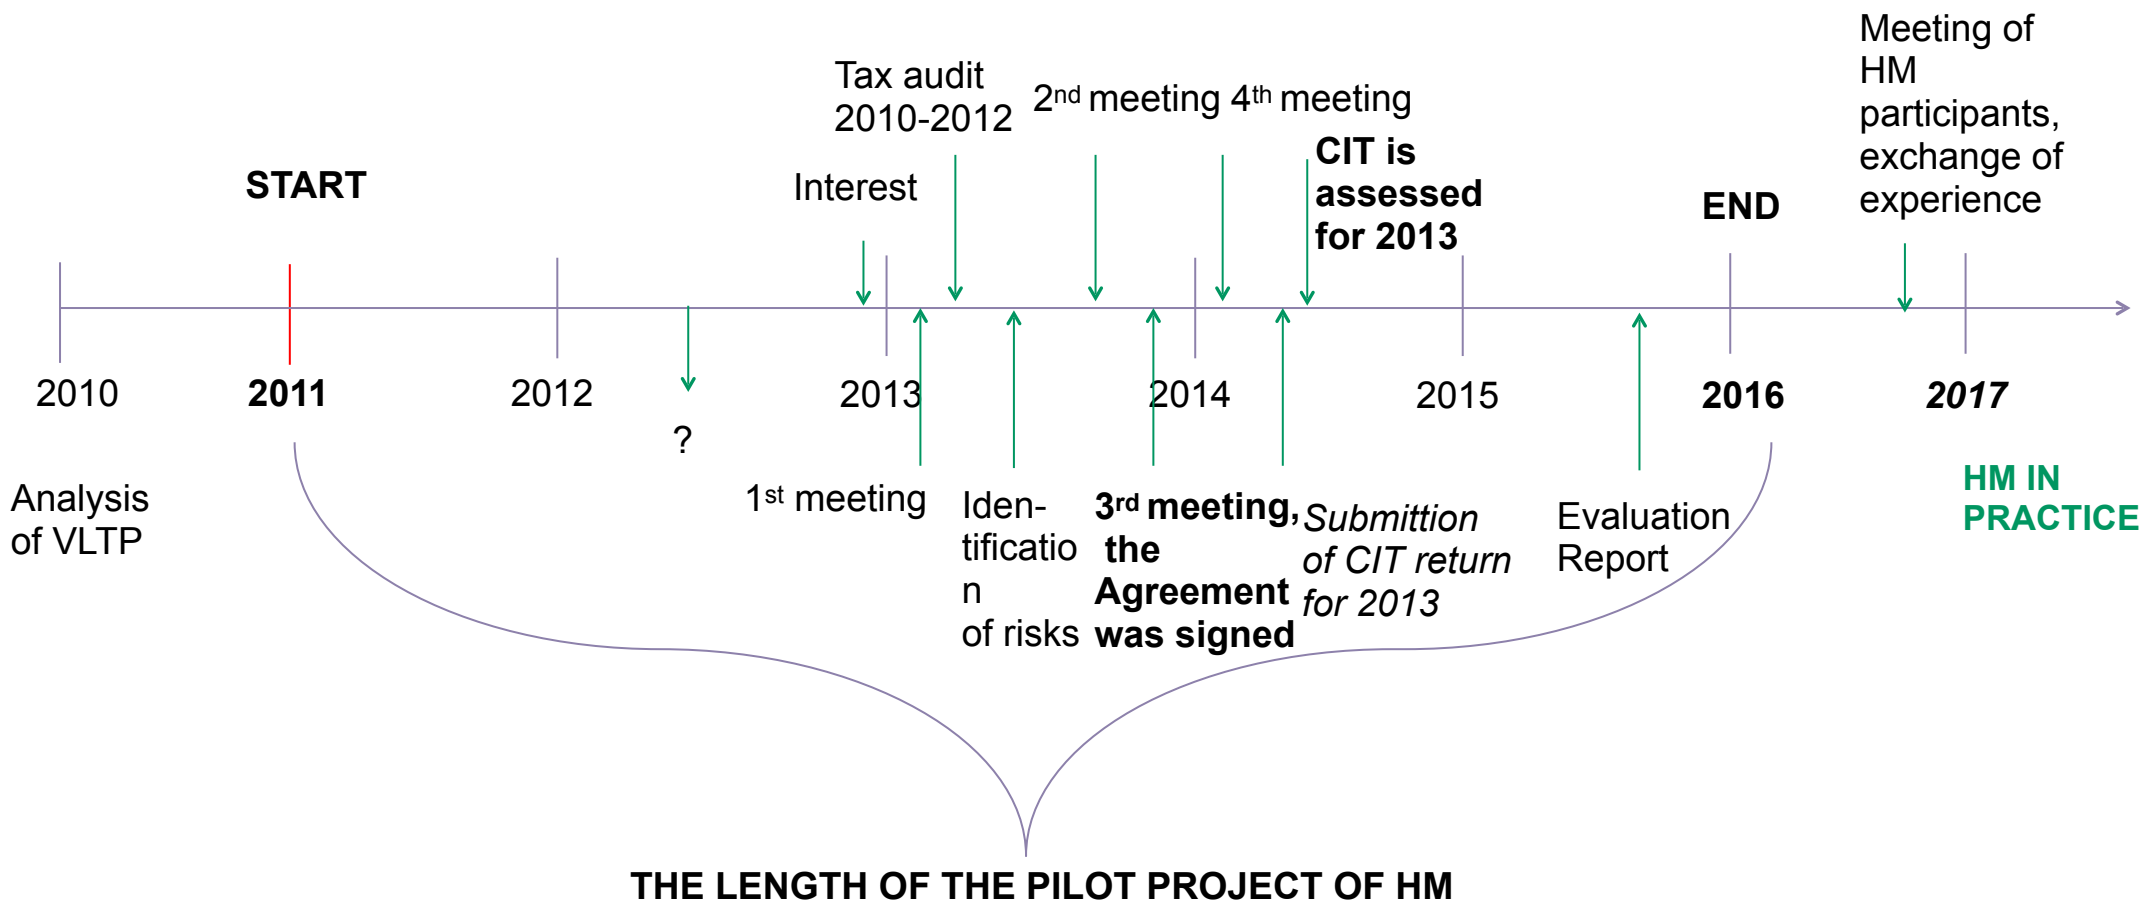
Meeting of HM participants, exchange of experience

Tax audit 2010-2012

2$^{nd}$ meeting 4$^{th}$ meeting

CIT is assessed for 2013

START

Interest

END

2010

2011

2012

?

2013

2014

2015

2016

2017

Analysis of VLTP

1$^{st}$ meeting

Identification of risks

3$^{rd}$ meeting, the Agreement was signed

Submittion of CIT return for 2013

Evaluation Report

HM IN PRACTICE

THE LENGTH OF THE PILOT PROJECT OF HM